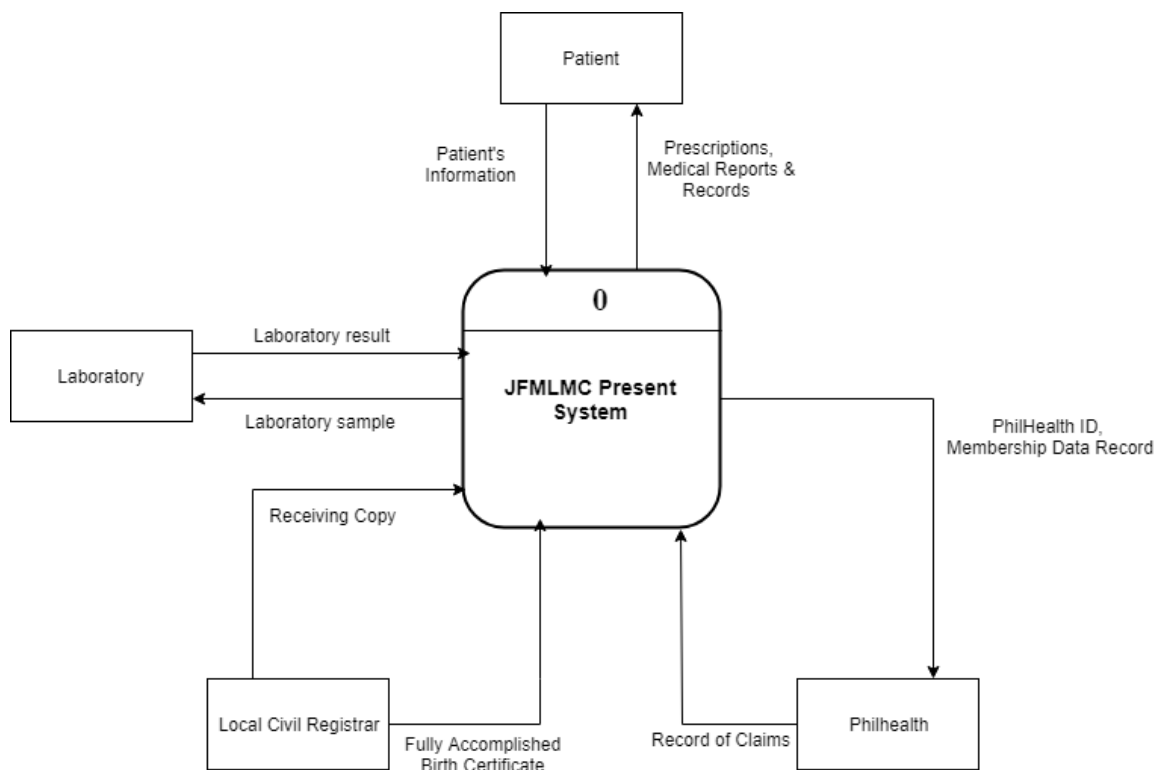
Patient

Patient's Information

Prescriptions, Medical Reports & Records

0

JFMLMC Present System

Laboratory

Laboratory result

Laboratory sample

PhilHealth ID, Membership Data Record

Receiving Copy

Local Civil Registrar

Fully Accomplished Birth Certificate

Record of Claims

Philhealth